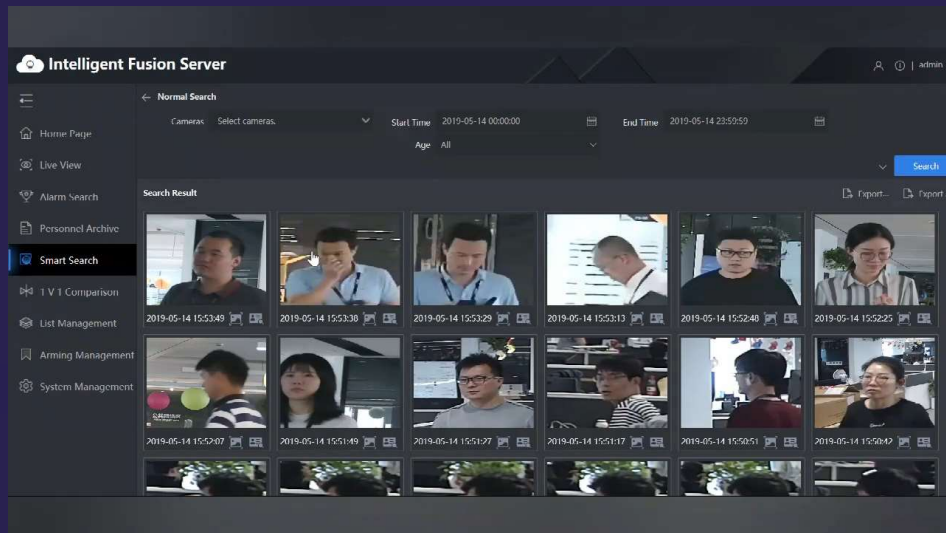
Intelligent Fusion Server

admin

Home Page
Live View
Alarm Search
Personnel Archive
Smart Search
1 V 1 Comparison
List Management
Arming Management
System Management

← Normal Search

Cameras Select cameras.
Start Time 2019-05-14 00:00:00
End Time 2019-05-14 23:59:59
Age All

Search

Search Result

Export... Export

2019-05-14 15:53:49
2019-05-14 15:53:38
2019-05-14 15:53:29
2019-05-14 15:53:13
2019-05-14 15:52:48
2019-05-14 15:52:25
2019-05-14 15:52:07
2019-05-14 15:51:49
2019-05-14 15:51:27
2019-05-14 15:51:17
2019-05-14 15:50:51
2019-05-14 15:50:42